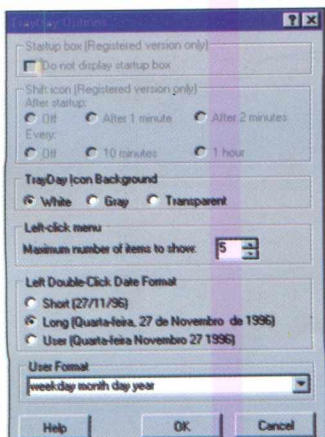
TrayDay Options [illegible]

Startup box (Registered version only)
Do not display startup box

Shift icon (Registered version only)
After startup:
Off
After 1 minute
After 2 minutes
Every:
Off
10 minutes
1 hour

TrayDay Icon Background
White
Gray
Transparent

Left-click menu
Maximum number of items to show: 5

Left Double-Click Date Format
Short (27/11/96)
Long (Quarta-feira, 27 de Novembro de 1996)
User (Quarta-feira Novembro 27 1996)

User Format
weekday month day year

Help
OK
Cancel